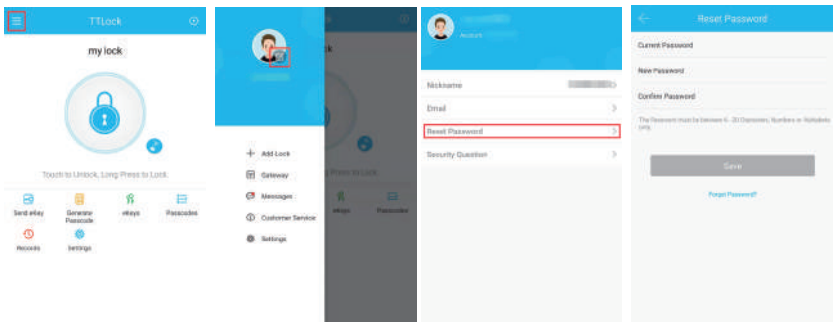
TTLock

my lock

Touch to Unlock, Long Press to Lock

Send eKey
Generator Passcode
eKeys
Passcodes
Records
Settings

lock

Press to Lock

Add Lock
Gateway
Messages
Customer Service
Settings

eKeys
Passcodes

Account

Nickname
Email
Reset Password
Security Question

Reset Password

Current Password
New Password
Confirm Password

The Password must be between 6 - 20 Characters, Numbers or Symbols only

Save

Forgot Password?